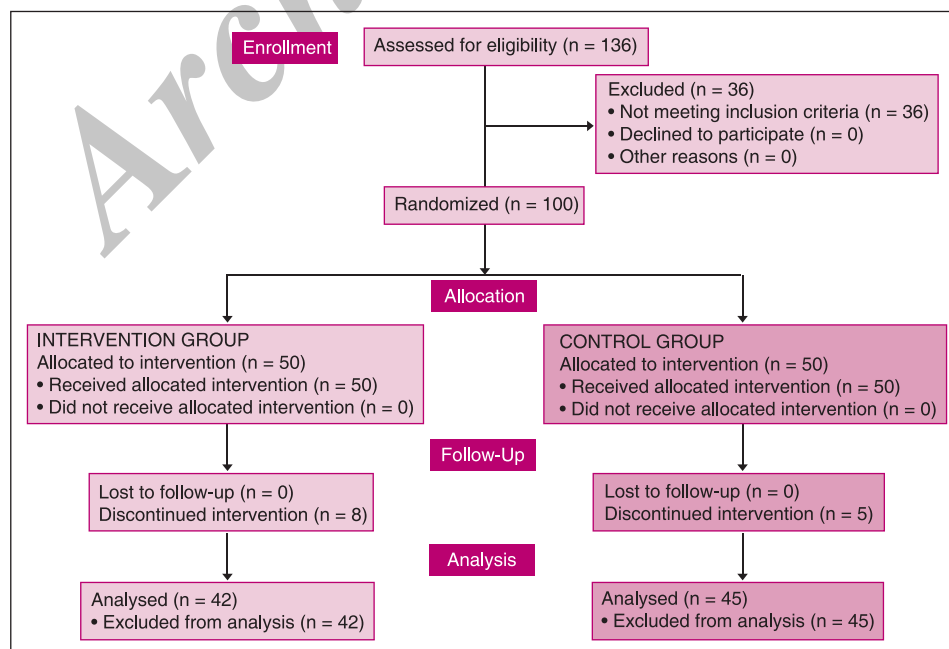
Arch

Enrollment

Assessed for eligibility (n = 136)

Excluded (n = 36)
• Not meeting inclusion criteria (n = 36)
• Declined to participate (n = 0)
• Other reasons (n = 0)

Randomized (n = 100)

Allocation

INTERVENTION GROUP
Allocated to intervention (n = 50)
• Received allocated intervention (n = 50)
• Did not receive allocated intervention (n = 0)

CONTROL GROUP
Allocated to intervention (n = 50)
• Received allocated intervention (n = 50)
• Did not receive allocated intervention (n = 0)

Follow-Up

Lost to follow-up (n = 0)
Discontinued intervention (n = 8)

Lost to follow-up (n = 0)
Discontinued intervention (n = 5)

Analysis

Analysed (n = 42)
• Excluded from analysis (n = 42)

Analysed (n = 45)
• Excluded from analysis (n = 45)